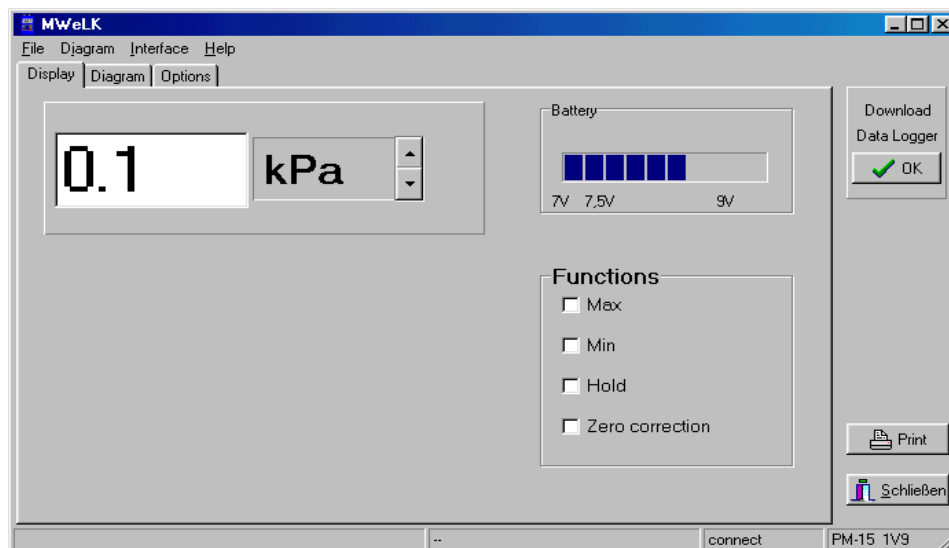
MWeLK

File Diagram Interface Help

Display Diagram Options

0.1

kPa

Battery

7V 7,5V 9V

Functions

Max

Min

Hold

Zero correction

Download Data Logger

OK

Print

Schließen

--

connect

PM-15 1V9